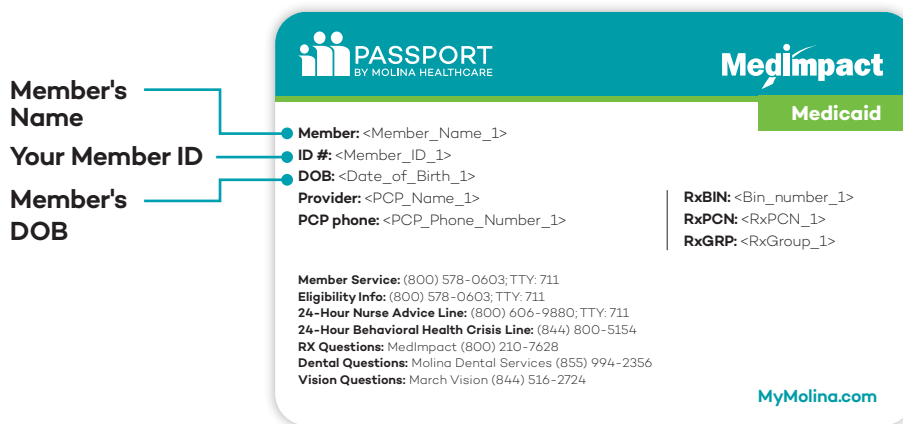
Member's Name

Your Member ID

Member's DOB

PASSPORT
BY MOLINA HEALTHCARE

MedImpact

Medicaid

Member: <Member_Name_1>
ID #: <Member_ID_1>
DOB: <Date_of_Birth_1>
Provider: <PCP_Name_1>
PCP phone: <PCP_Phone_Number_1>

RxBIN: <Bin_number_1>
RxPCN: <RxPCN_1>
RxGRP: <RxGroup_1>

Member Service: (800) 578-0603; TTY: 711
Eligibility Info: (800) 578-0603; TTY: 711
24-Hour Nurse Advice Line: (800) 606-9880; TTY: 711
24-Hour Behavioral Health Crisis Line: (844) 800-5154
RX Questions: MedImpact (800) 210-7628
Dental Questions: Molina Dental Services (855) 994-2356
Vision Questions: March Vision (844) 516-2724

MyMolina.com